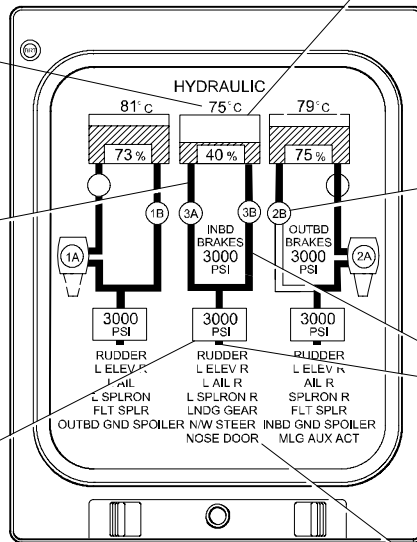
HYDRAULIC

81°C
75°C
79°C

73 %
40 %
75 %

1B
3A
3B
2B

1A
2A

INBD BRAKES
3000 PSI

OUTBD BRAKES
3000 PSI

3000 PSI
3000 PSI
3000 PSI

RUDDER
L ELEV R
L AIL
L SPLRON
FLT SPLR
OUTBD GND SPOILER

RUDDER
L ELEV R
L AIL R
L SPLRON R
LNDG GEAR
N/W STEER
NOSE DOOR

RUDDER
L ELEV R
AIL R
SPLRON R
FLT SPLR
INBD GND SPOILER
MLG AUX ACT